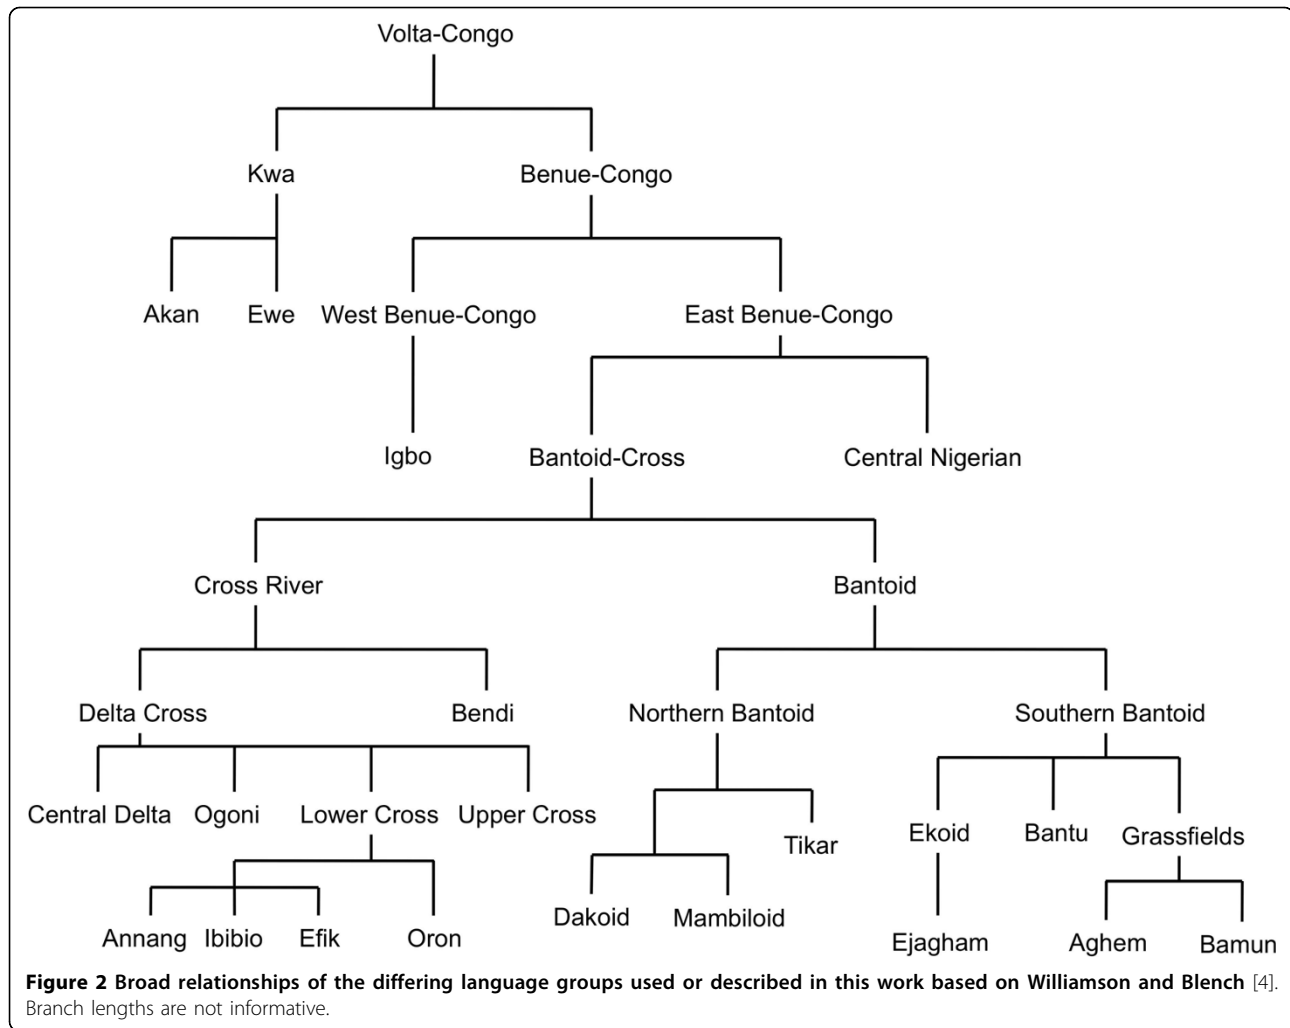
Volta-Congo

Kwa

Benue-Congo

Akan

Ewe

West Benue-Congo

East Benue-Congo

Igbo

Bantoid-Cross

Central Nigerian

Cross River

Bantoid

Delta Cross

Bendi

Northern Bantoid

Southern Bantoid

Central Delta

Ogoni

Lower Cross

Upper Cross

Tikar

Ekoid

Bantu

Grassfields

Dakoid

Mambiloid

Annang

Ibibio

Efik

Oron

Ejagham

Aghem

Bamun

**Figure 2 Broad relationships of the differing language groups used or described in this work based on Williamson and Blench** [4]. Branch lengths are not informative.